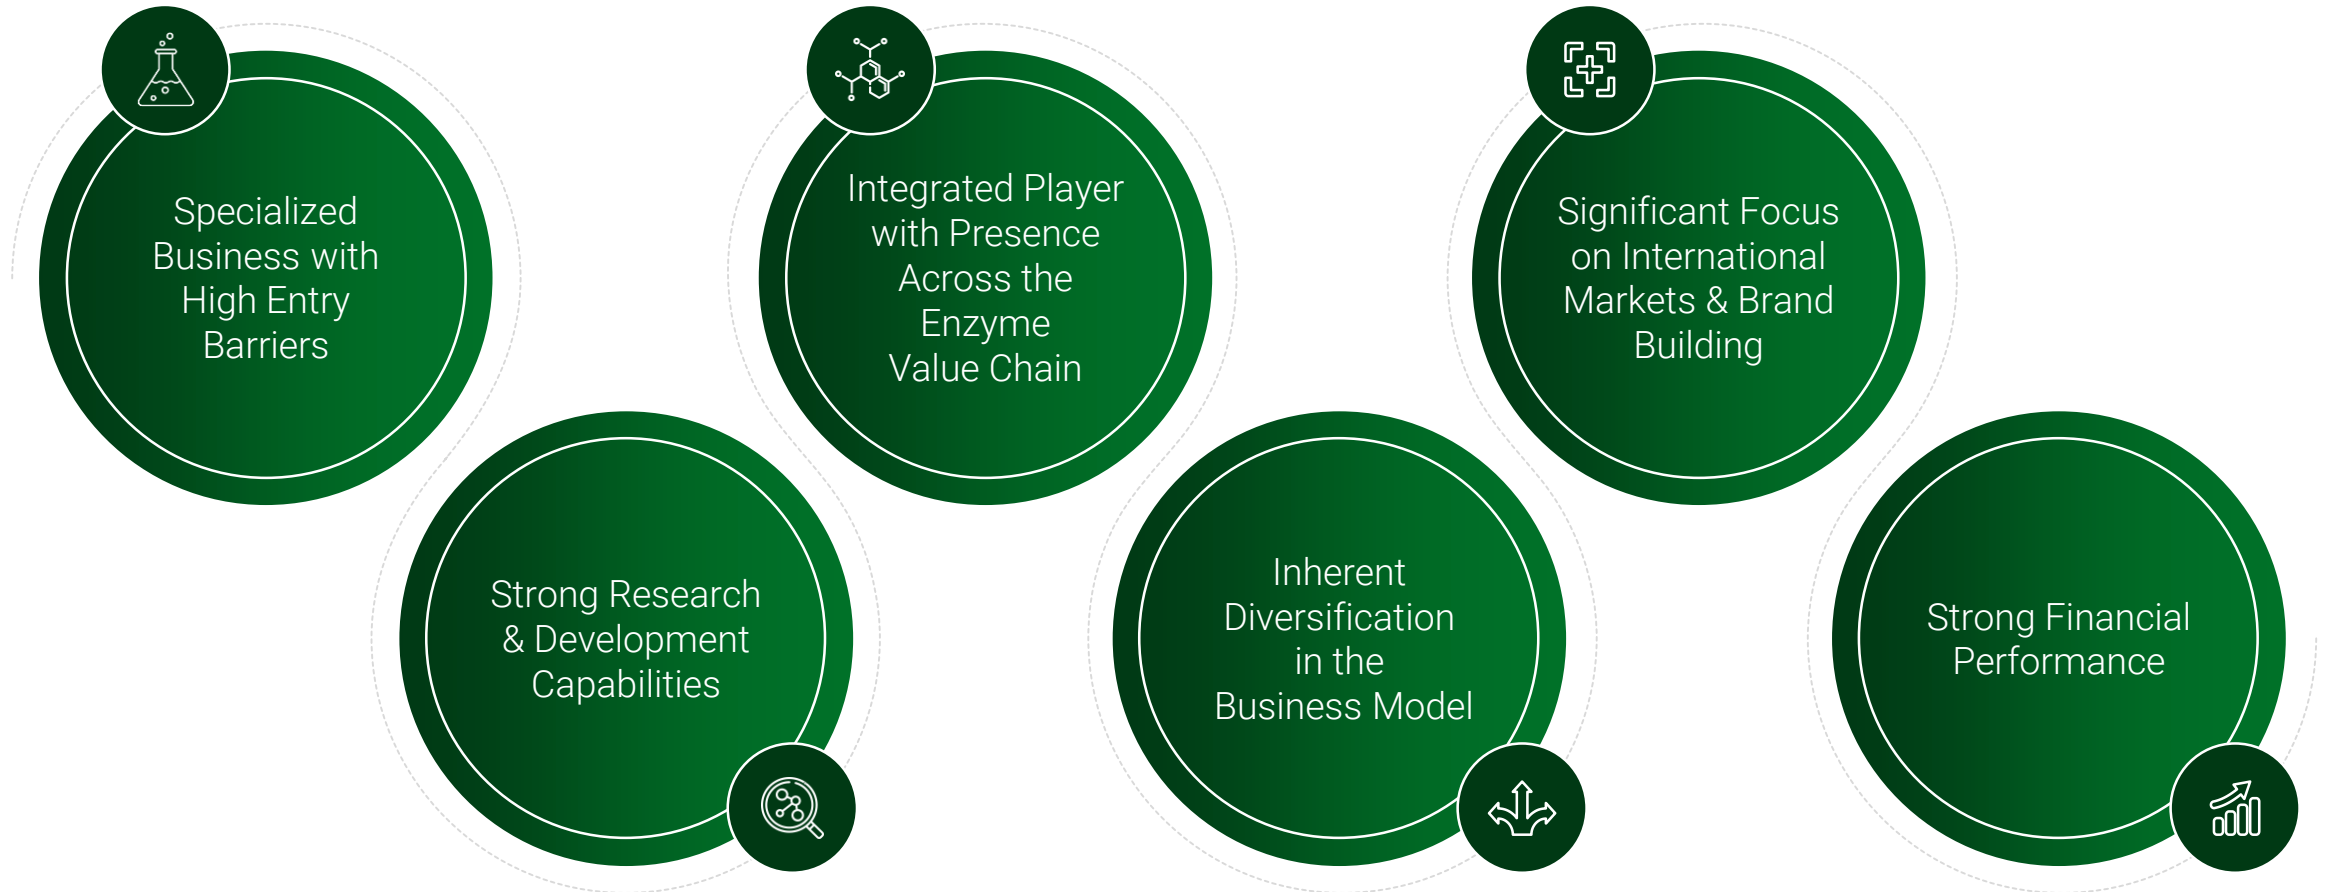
Specialized Business with High Entry Barriers

Strong Research & Development Capabilities

Integrated Player with Presence Across the Enzyme Value Chain

Inherent Diversification in the Business Model

Significant Focus on International Markets & Brand Building

Strong Financial Performance